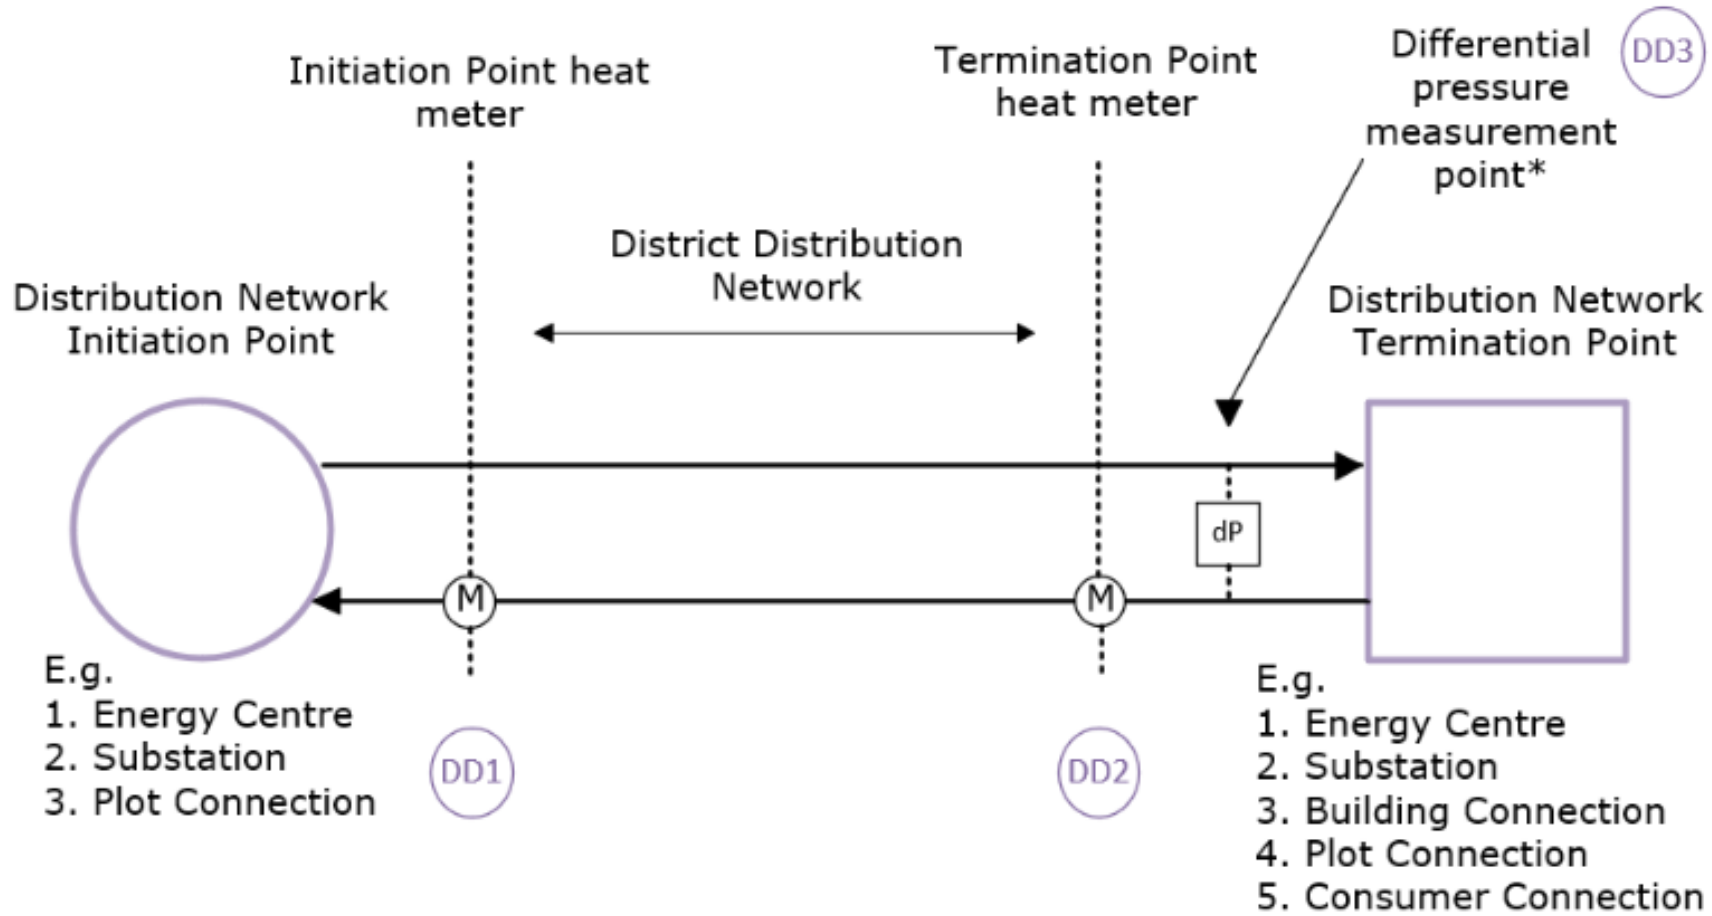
Initiation Point heat meter

Termination Point heat meter

Differential pressure measurement point*

DD3

District Distribution Network

Distribution Network Initiation Point

Distribution Network Termination Point

dP

M

M

E.g.
1. Energy Centre
2. Substation
3. Plot Connection

DD1

DD2

E.g.
1. Energy Centre
2. Substation
3. Building Connection
4. Plot Connection
5. Consumer Connection